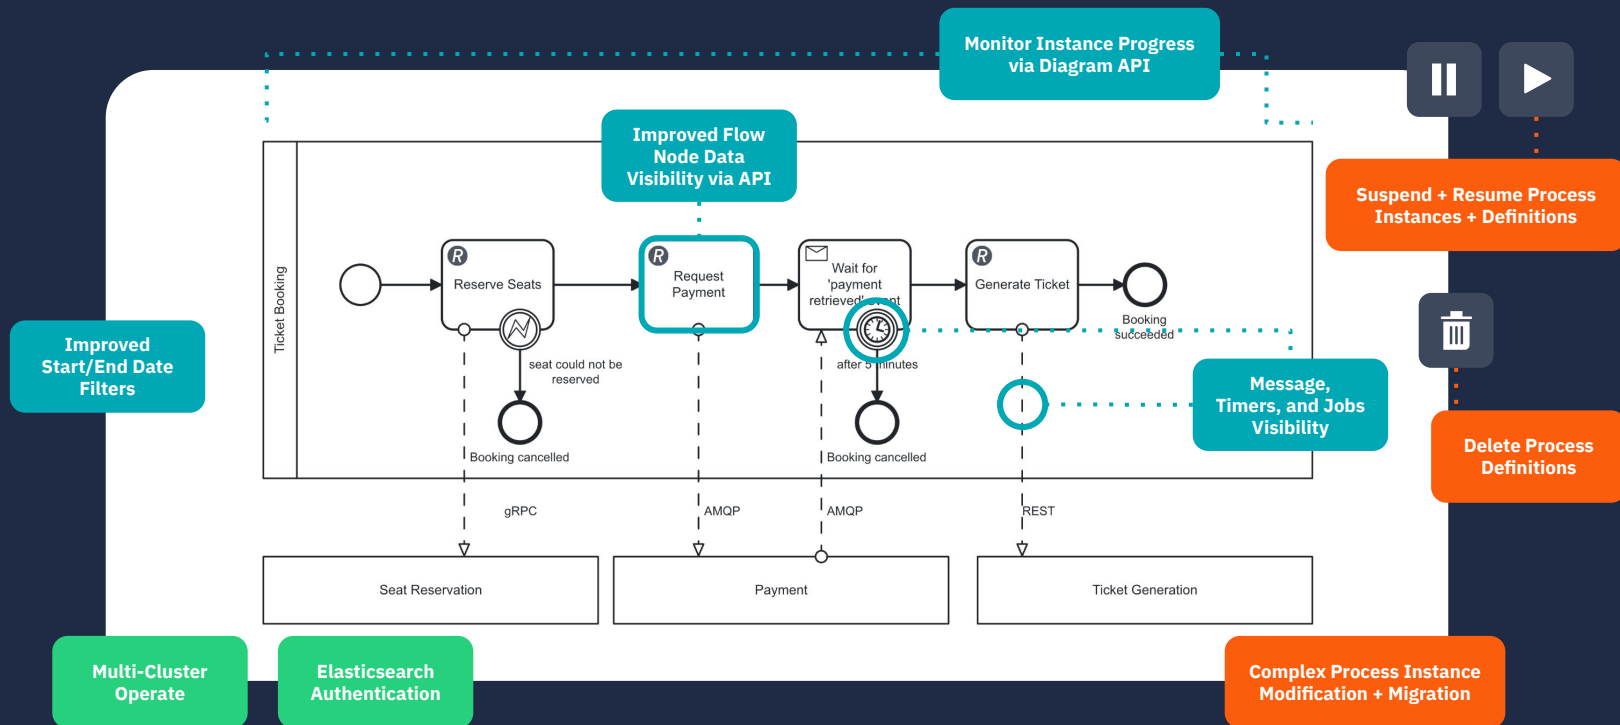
Monitor Instance Progress via Diagram API

Improved Flow Node Data Visibility via API

Suspend + Resume Process Instances + Definitions

Improved Start/End Date Filters

Ticket Booking

Reserve Seats

Request Payment

Wait for 'payment retrieved' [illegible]nt

Generate Ticket

Booking succeeded

seat could not be reserved

after 5 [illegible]inutes

Booking cancelled

Booking cancelled

Message, Timers, and Jobs Visibility

Delete Process Definitions

gRPC

AMQP

AMQP

REST

Seat Reservation

Payment

Ticket Generation

Multi-Cluster Operate

Elasticsearch Authentication

Complex Process Instance Modification + Migration